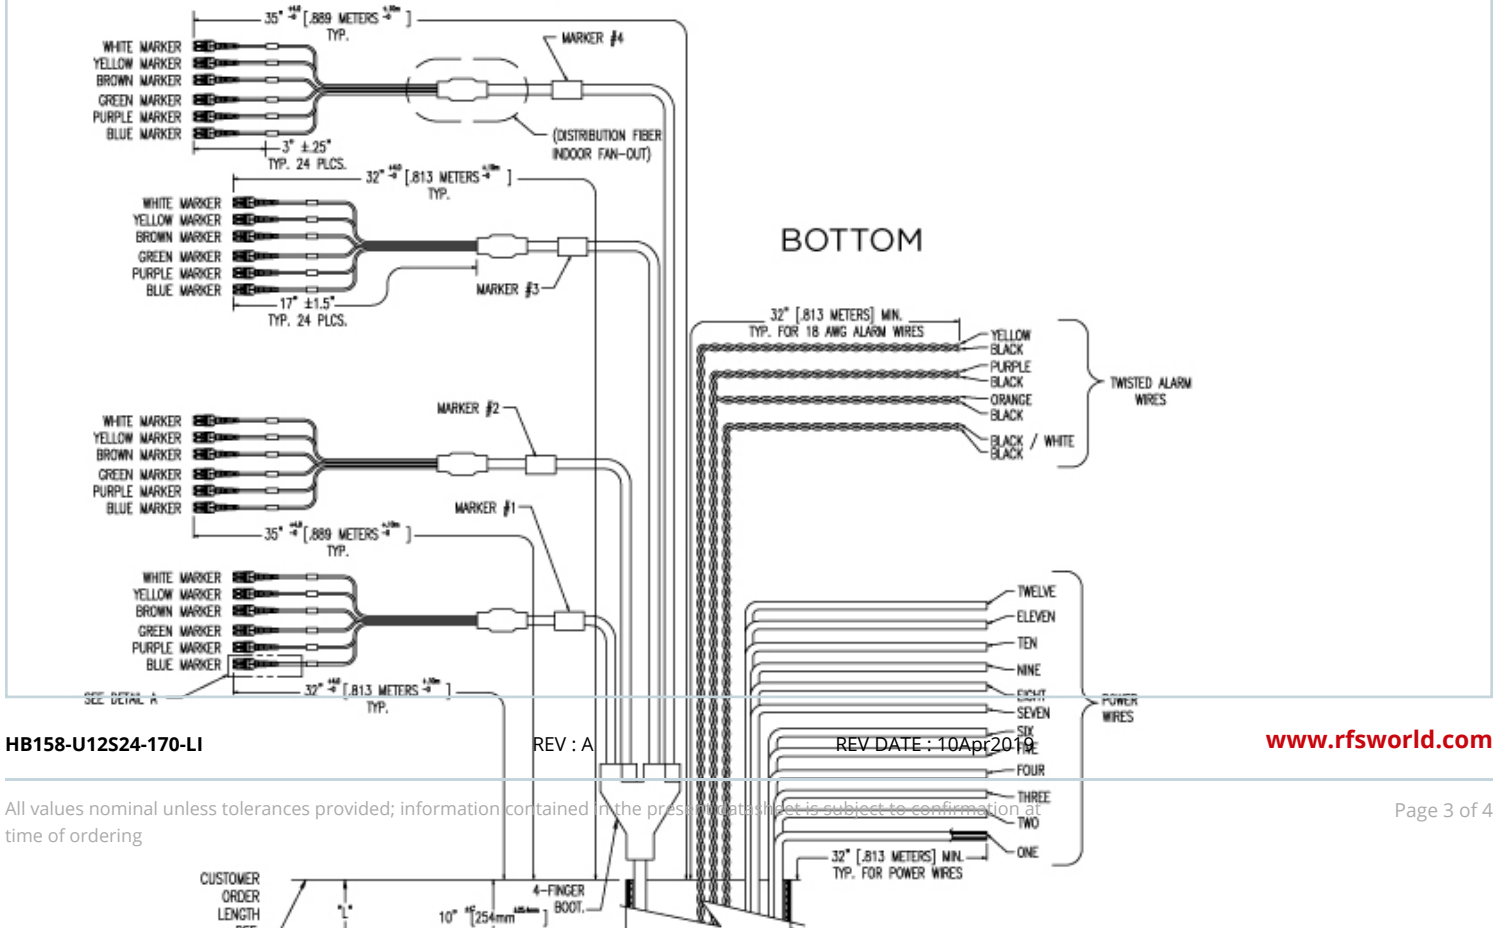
35" $^{+6}_{-0}$ [.889 METERS $^{+.15m}_{-0}$ ]
TYP.

WHITE MARKER
YELLOW MARKER
BROWN MARKER
GREEN MARKER
PURPLE MARKER
BLUE MARKER

MARKER #4

(DISTRIBUTION FIBER INDOOR FAN-OUT)

3" ±.25"
TYP. 24 PLCS.

32" $^{+6}_{-0}$ [.813 METERS $^{+.15m}_{-0}$ ]
TYP.

WHITE MARKER
YELLOW MARKER
BROWN MARKER
GREEN MARKER
PURPLE MARKER
BLUE MARKER

BOTTOM

MARKER #3

17" ±1.5"
TYP. 24 PLCS.

32" [.813 METERS] MIN.
TYP. FOR 18 AWG ALARM WIRES

YELLOW
BLACK
PURPLE
BLACK
ORANGE
BLACK
BLACK / WHITE
BLACK

TWISTED ALARM WIRES

MARKER #2

WHITE MARKER
YELLOW MARKER
BROWN MARKER
GREEN MARKER
PURPLE MARKER
BLUE MARKER

MARKER #1

35" $^{+6}_{-0}$ [.889 METERS $^{+.15m}_{-0}$ ]
TYP.

WHITE MARKER
YELLOW MARKER
BROWN MARKER
GREEN MARKER
PURPLE MARKER
BLUE MARKER

TWELVE
ELEVEN
TEN
NINE
EIGHT
SEVEN
SIX
FIVE
FOUR
THREE
TWO
ONE

POWER WIRES

SEE DETAIL A

32" $^{+6}_{-0}$ [.813 METERS $^{+.15m}_{-0}$ ]
TYP.

HB158-U12S24-170-LI REV : A REV DATE : 10Apr2019 www.rfsworld.com

All values nominal unless tolerances provided; information contained in the present datasheet is subject to confirmation at time of ordering

Page 3 of 4

32" [.813 METERS] MIN.
TYP. FOR POWER WIRES

CUSTOMER ORDER LENGTH

"L"

4-FINGER BOOT

10" $^{+6}_{-0}$ [254mm $^{+152.4mm}_{-0}$ ]